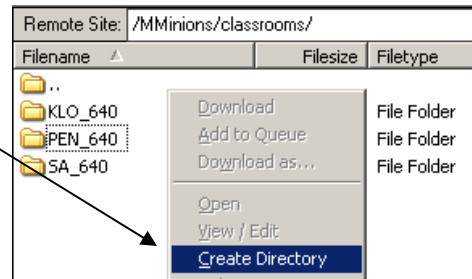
Remote Site: /MMinions/classrooms/

| Filename | Filesize | Filetype |
|---|---|---|
| .. | | |
| KLO_640 | | File Folder |
| PEN_640 | | File Folder |
| SA_640 | | File Folder |

Download
Add to Queue
Download as...
Open
View / Edit
Create Directory